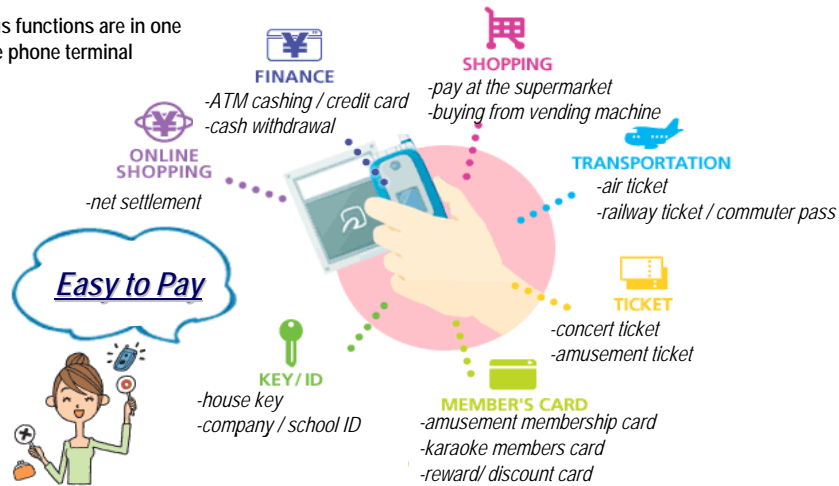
s functions are in one
e phone terminal

FINANCE
-ATM cashing / credit card
-cash withdrawal

SHOPPING
-pay at the supermarket
-buying from vending machine

ONLINE SHOPPING
-net settlement

TRANSPORTATION
-air ticket
-railway ticket / commuter pass

Easy to Pay

TICKET
-concert ticket
-amusement ticket

KEY / ID
-house key
-company / school ID

MEMBER'S CARD
-amusement membership card
-karaoke members card
-reward/ discount card